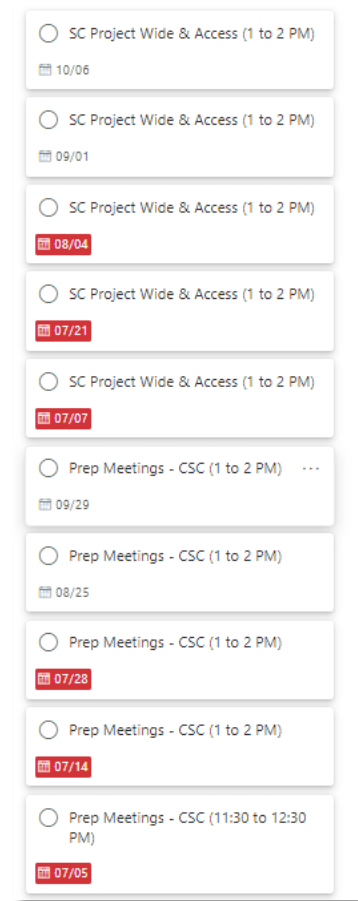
SC Project Wide & Access (1 to 2 PM)
10/06

SC Project Wide & Access (1 to 2 PM)
09/01

SC Project Wide & Access (1 to 2 PM)
08/04

SC Project Wide & Access (1 to 2 PM)
07/21

SC Project Wide & Access (1 to 2 PM)
07/07

Prep Meetings - CSC (1 to 2 PM) ···
09/29

Prep Meetings - CSC (1 to 2 PM)
08/25

Prep Meetings - CSC (1 to 2 PM)
07/28

Prep Meetings - CSC (1 to 2 PM)
07/14

Prep Meetings - CSC (11:30 to 12:30 PM)
07/05